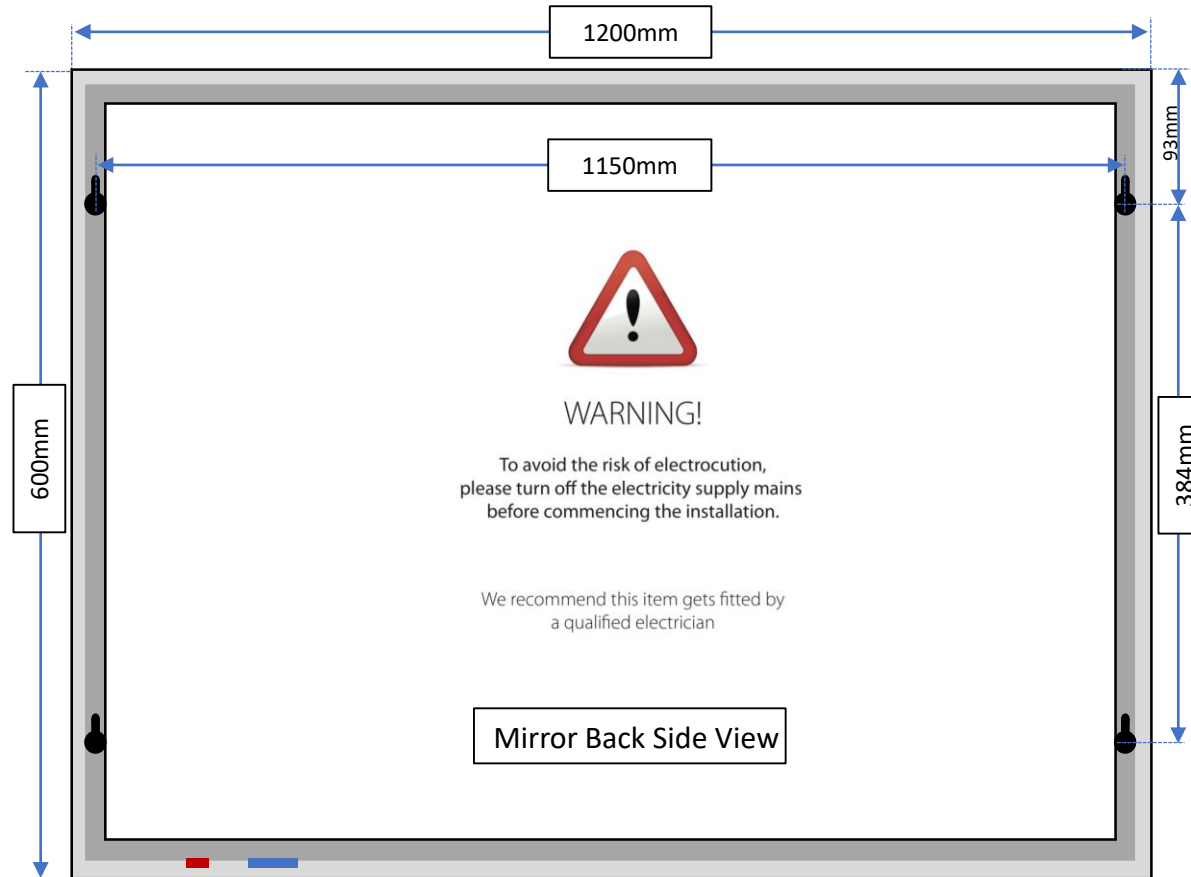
1200mm

1150mm

93mm

600mm

384mm

WARNING!

To avoid the risk of electrocution, please turn off the electricity supply mains before commencing the installation.

We recommend this item gets fitted by a qualified electrician

Mirror Back Side View